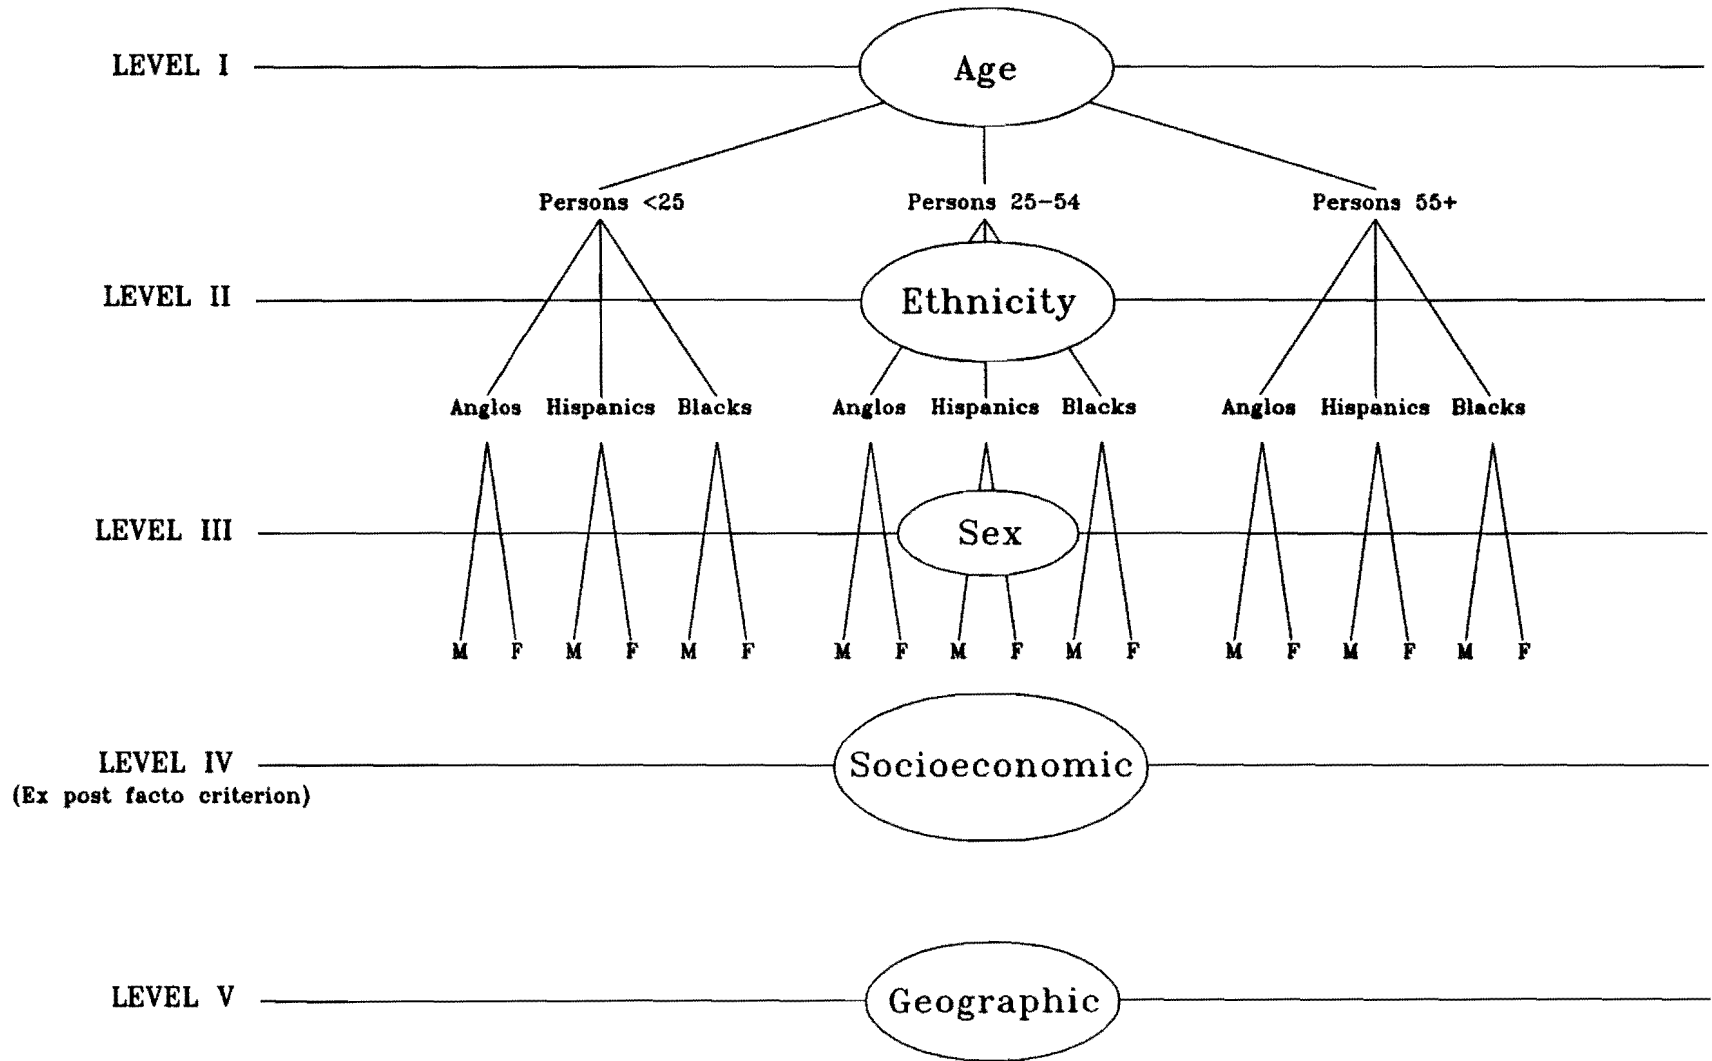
LEVEL I

Age

Persons <25

Persons 25-54

Persons 55+

LEVEL II

Ethnicity

Anglos Hispanics Blacks

Anglos Hispanics Blacks

Anglos Hispanics Blacks

LEVEL III

Sex

M F M F M F M F M F M F M F M F M F

LEVEL IV
(Ex post facto criterion)

Socioeconomic

LEVEL V

Geographic